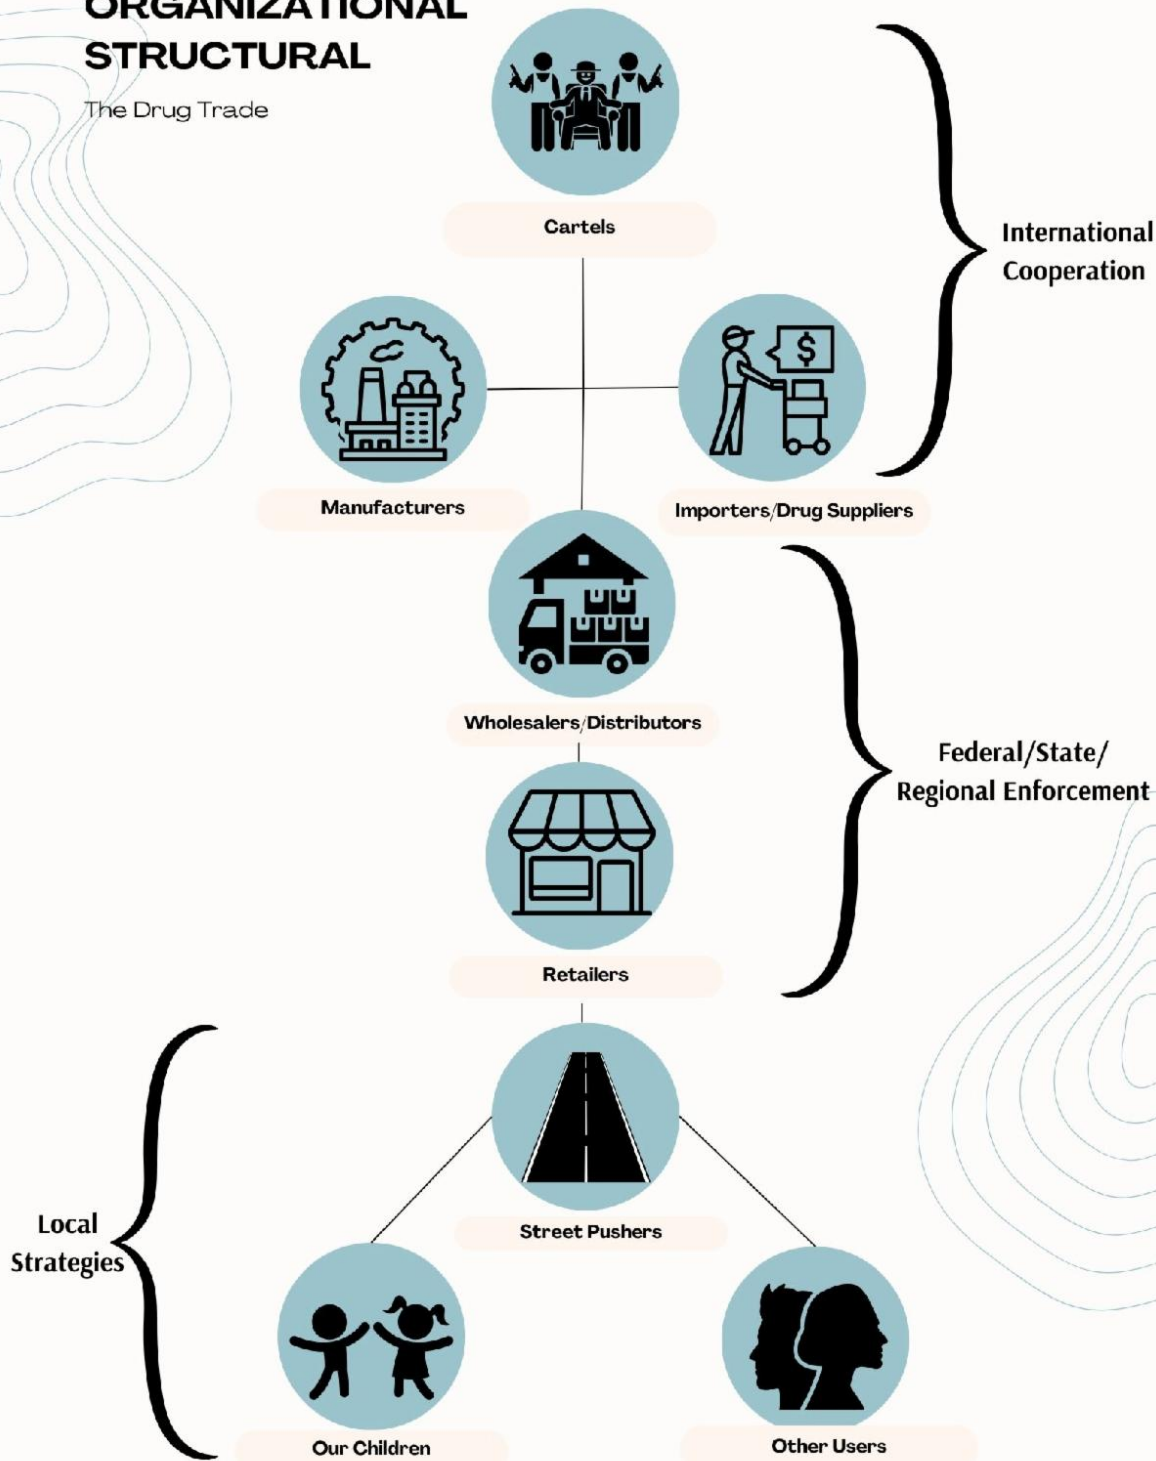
ORGANIZATIONAL STRUCTURAL

The Drug Trade

Cartels

International Cooperation

Manufacturers

Importers/Drug Suppliers

Wholesalers/Distributors

Federal/State/ Regional Enforcement

Retailers

Street Pushers

Local Strategies

Our Children

Other Users